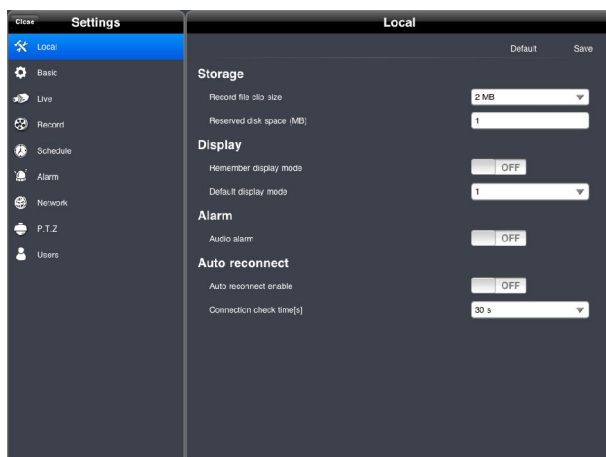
Close Settings

Local
Basic
Live
Record
Schedule
Alarm
Network
P.T.Z
Users

Local

Default Save

Storage

Record file clip size 2 MB

Reserved disk space (MB) 1

Display

Remember display mode OFF

Default display mode 1

Alarm

Audio alarm OFF

Auto reconnect

Auto reconnect enable OFF

Connection check time[s] 30 s